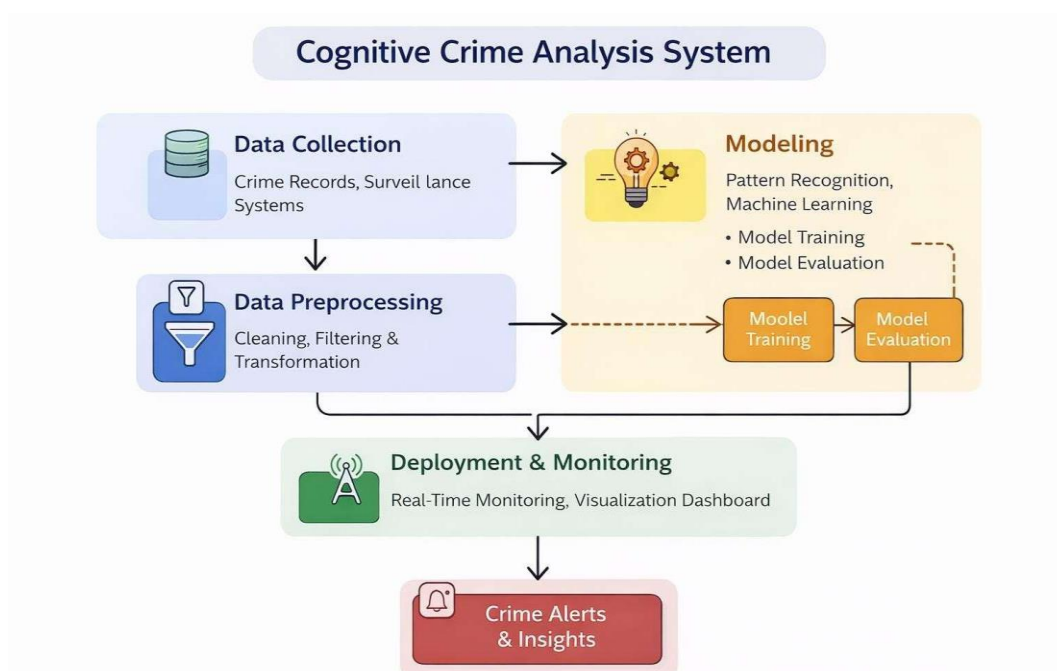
Cognitive Crime Analysis System

Data Collection

Crime Records, Surveil lance Systems

Modeling

Pattern Recognition, Machine Learning

• Model Training
• Model Evaluation

Data Preprocessing

Cleaning, Filtering & Transformation

Moolel Training

Model Evaluation

Deployment & Monitoring

Real-Time Monitoring, Visualization Dashboard

Crime Alerts & Insights